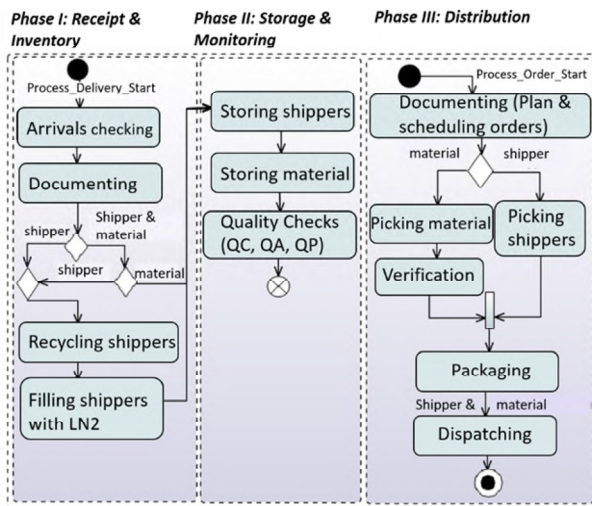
Phase I: Receipt & Inventory

Phase II: Storage & Monitoring

Phase III: Distribution

Process_Delivery_Start

Arrivals checking

Documenting

shipper

Shipper & material

shipper

material

Recycling shippers

Filling shippers with LN2

Storing shippers

Storing material

Quality Checks (QC, QA, QP)

Process_Order_Start

Documenting (Plan & scheduling orders)

material

shipper

Picking material

Picking shippers

Verification

Packaging

Shipper & material

Dispatching